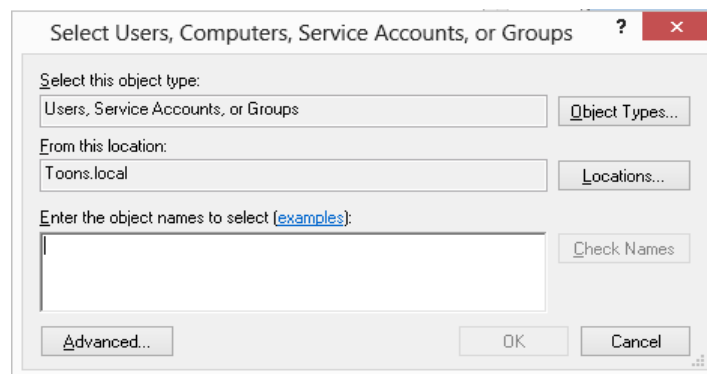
Select Users, Computers, Service Accounts, or Groups

?

×

Select this object type:

Users, Service Accounts, or Groups

Object Types...

From this location:

Toons.local

Locations...

Enter the object names to select (examples):

Check Names

Advanced...

OK

Cancel